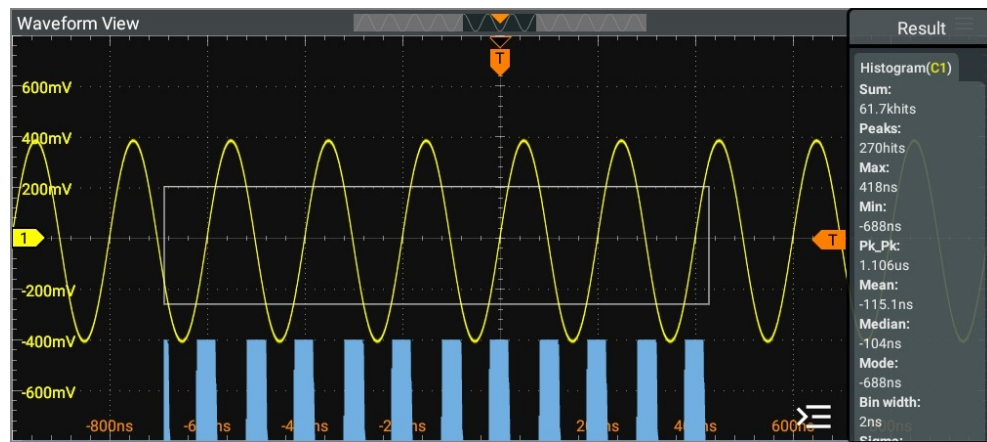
Waveform View

T

600mV

400mV

200mV

1

-200mV

-400mV

-600mV

-800ns

-6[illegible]ns

-4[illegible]ns

-2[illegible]ns

2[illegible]ns

4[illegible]ns

600ns

T

Result

Histogram(C1)

Sum:
61.7khits

Peaks:
270hits

Max:
418ns

Min:
-688ns

Pk_Pk:
1.106us

Mean:
-115.1ns

Median:
-104ns

Mode:
-688ns

Bin width:
2ns

Sigma: